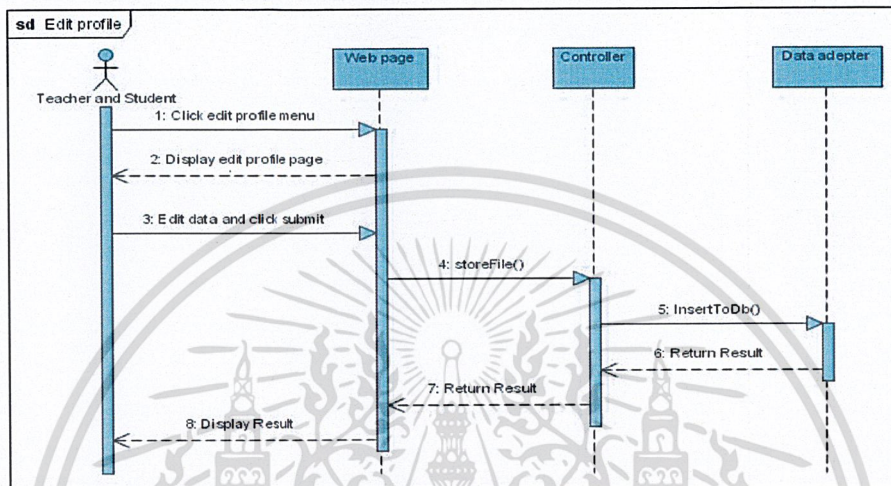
sd Edit profile

Teacher and Student

Web page

Controller

Data adepter

1: Click edit profile menu

2: Display edit profile page

3: Edit data and click submit

4: storeFile()

5: InsertToDb()

6: Return Result

7: Return Result

8: Display Result